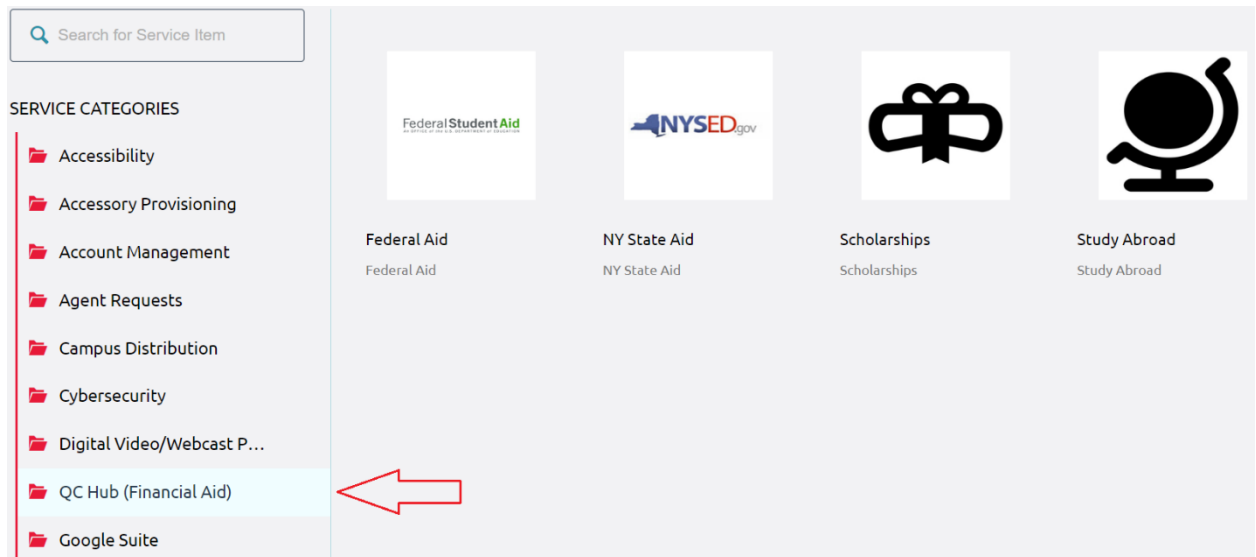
Search for Service Item

SERVICE CATEGORIES

Accessibility

Accessory Provisioning

Account Management

Agent Requests

Campus Distribution

Cybersecurity

Digital Video/Webcast P…

QC Hub (Financial Aid)

Google Suite

Federal Student Aid
AN OFFICE of the U.S. DEPARTMENT of EDUCATION

NYSED.gov

Federal Aid
Federal Aid

NY State Aid
NY State Aid

Scholarships
Scholarships

Study Abroad
Study Abroad